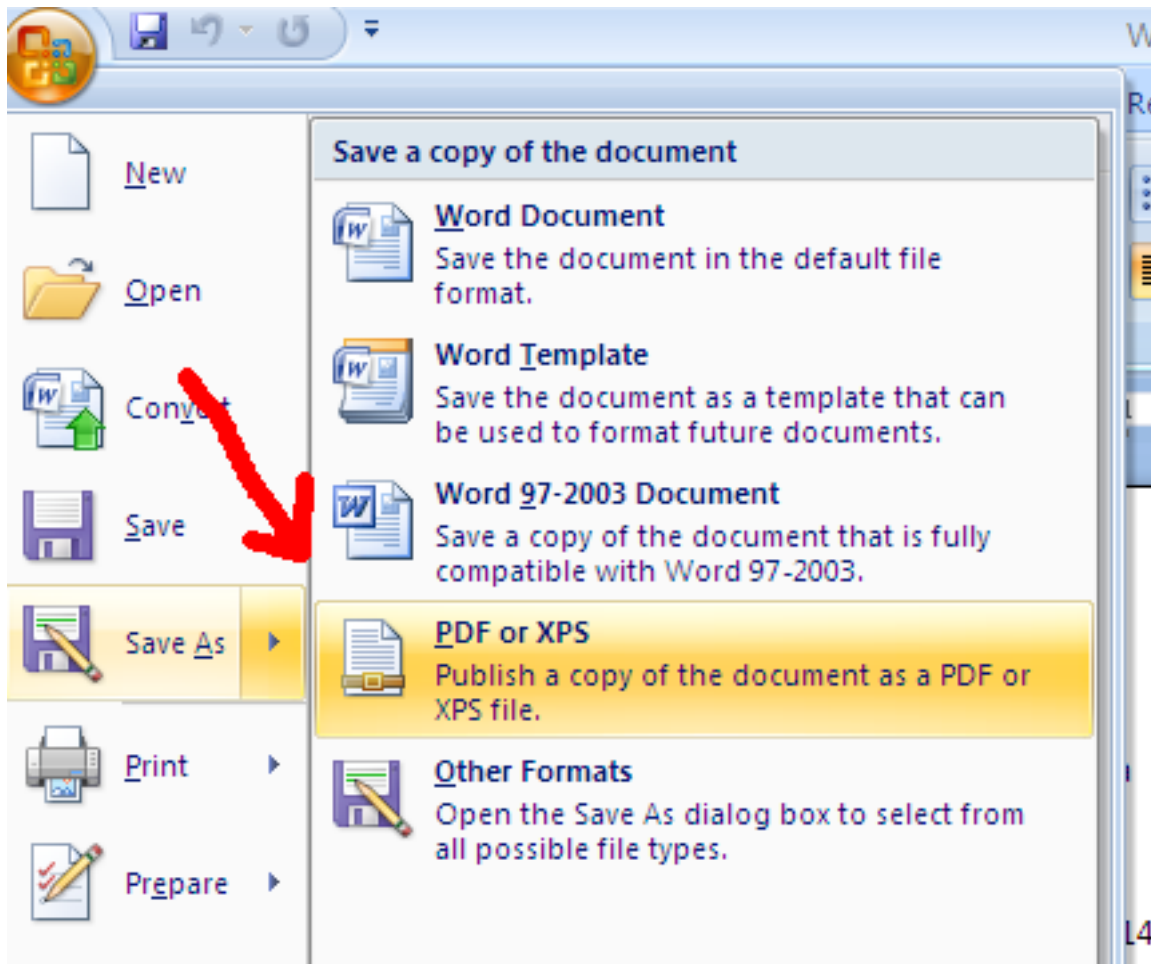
W

Re

New

Open

Convert

Save

Save As

Print

Prepare

Save a copy of the document

Word Document
Save the document in the default file format.

Word Template
Save the document as a template that can be used to format future documents.

Word 97-2003 Document
Save a copy of the document that is fully compatible with Word 97-2003.

PDF or XPS
Publish a copy of the document as a PDF or XPS file.

Other Formats
Open the Save As dialog box to select from all possible file types.

L4